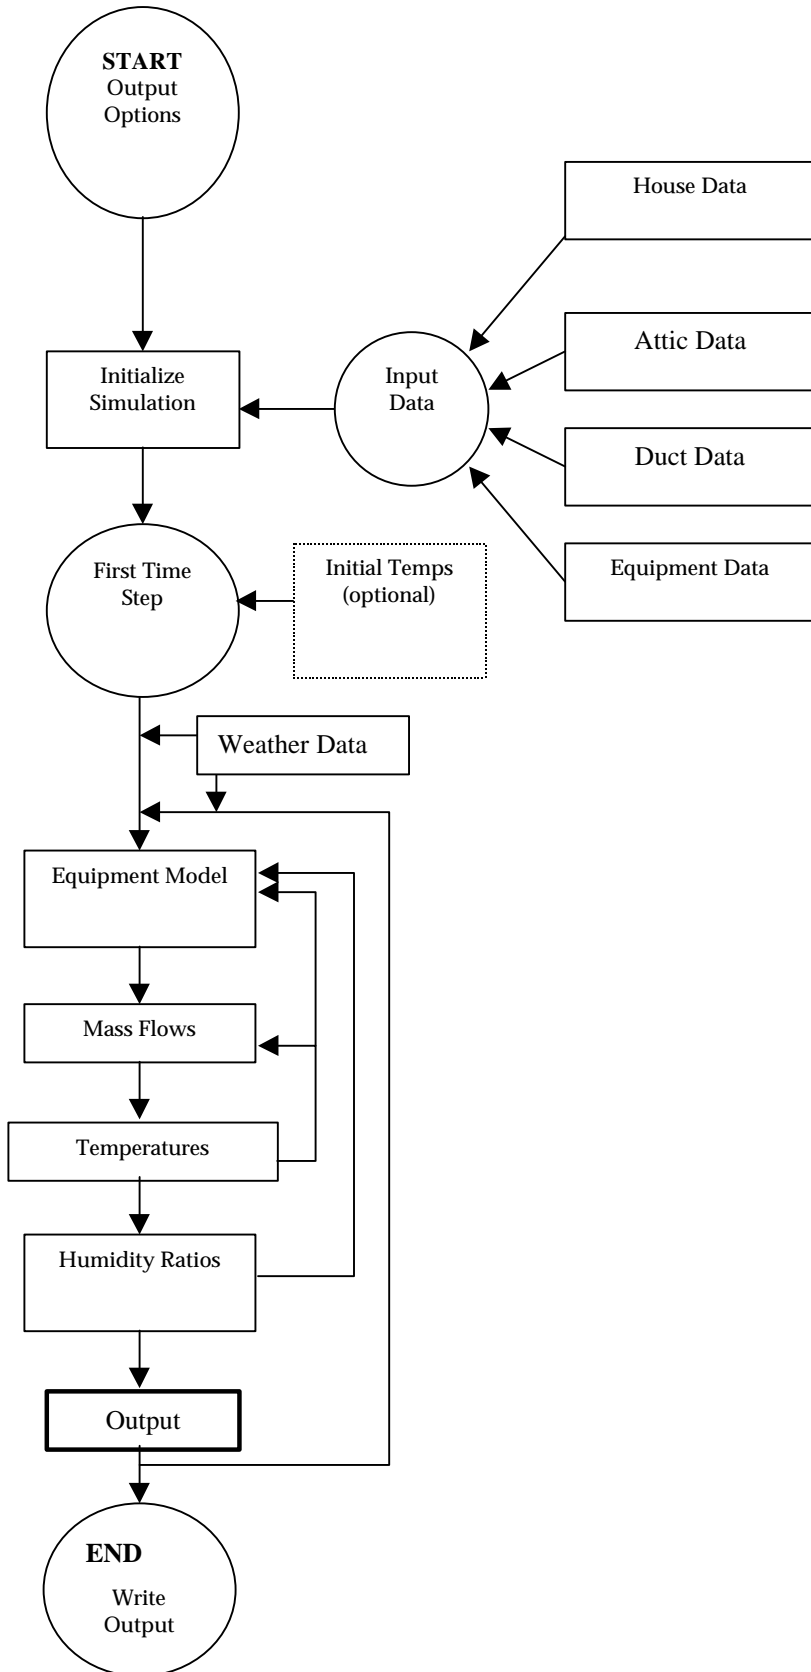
START
Output
Options

House Data

Attic Data

Initialize
Simulation

Input
Data

Duct Data

Equipment Data

First Time
Step

Initial Temps
(optional)

Weather Data

Equipment Model

Mass Flows

Temperatures

Humidity Ratios

Output

END
Write
Output